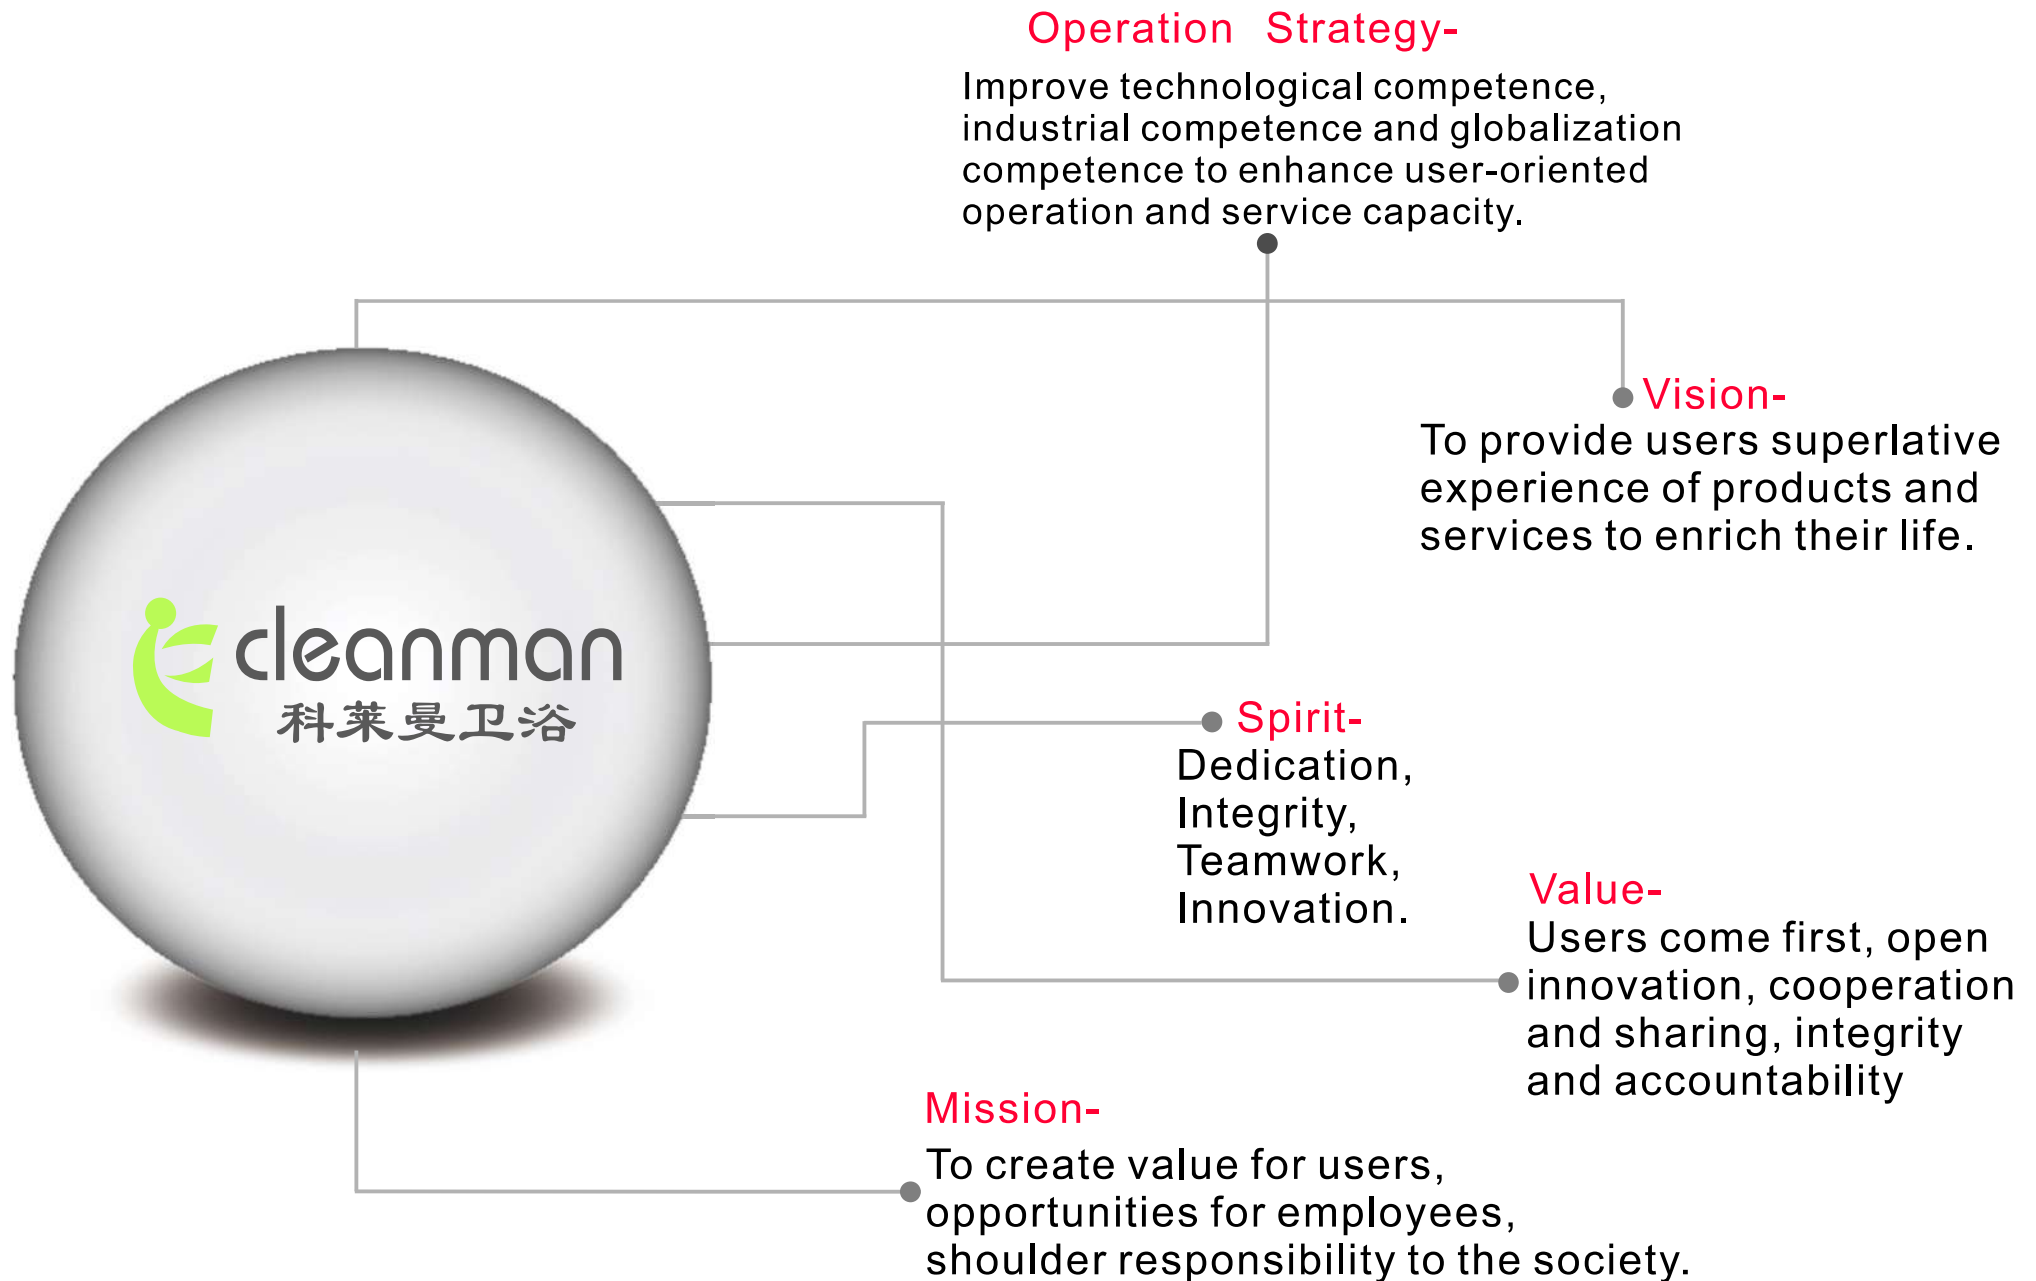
Operation Strategy-
Improve technological competence, industrial competence and globalization competence to enhance user-oriented operation and service capacity.

Vision-
To provide users superlative experience of products and services to enrich their life.

cleanman
科莱曼卫浴

Spirit-
Dedication,
Integrity,
Teamwork,
Innovation.

Value-
Users come first, open innovation, cooperation and sharing, integrity and accountability

Mission-
To create value for users, opportunities for employees, shoulder responsibility to the society.